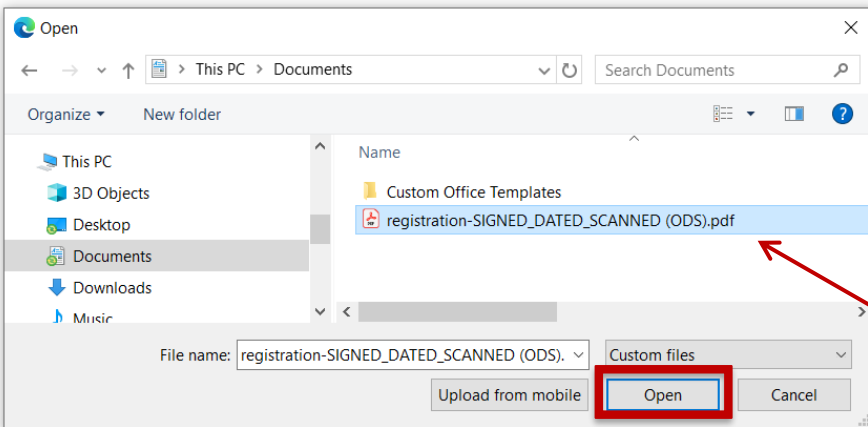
Open

This PC > Documents

Search Documents

Organize ▾ New folder

This PC
3D Objects
Desktop
Documents
Downloads
Music

Name

Custom Office Templates
registration-SIGNED_DATED_SCANNED (ODS).pdf

File name: registration-SIGNED_DATED_SCANNED (ODS).

Custom files

Upload from mobile

Open

Cancel